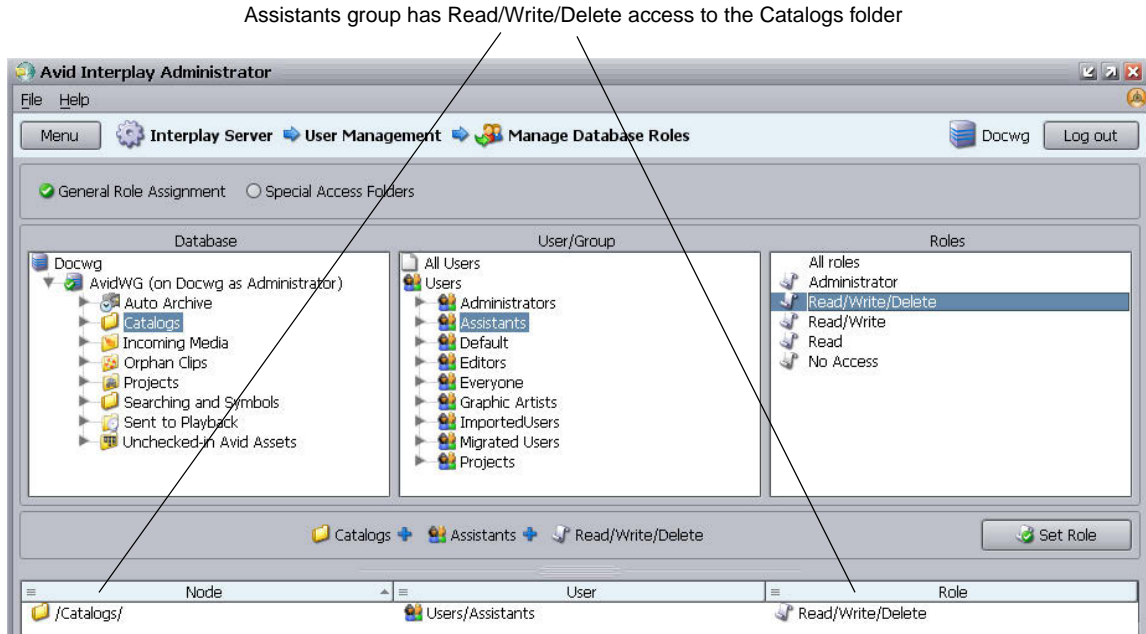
Assistants group has Read/Write/Delete access to the Catalogs folder

Avid Interplay Administrator

File Help

Menu Interplay Server User Management Manage Database Roles

Docwg Log out

General Role Assignment Special Access Folders

| Database | User/Group | Roles |
|---|---|---|
| Docwg | All Users | All roles |
| AvidWG (on Docwg as Administrator) | Users | Administrator |
| Auto Archive | Administrators | Read/Write/Delete |
| Catalogs | Assistants | Read/Write |
| Incoming Media | Default | Read |
| Orphan Clips | Editors | No Access |
| Projects | Everyone | |
| Searching and Symbols | Graphic Artists | |
| Sent to Playback | ImportedUsers | |
| Unchecked-in Avid Assets | Migrated Users | |
| | Projects | |

Catalogs Assistants Read/Write/Delete

Set Role

| Node | User | Role |
|---|---|---|
| /Catalogs/ | Users/Assistants | Read/Write/Delete |